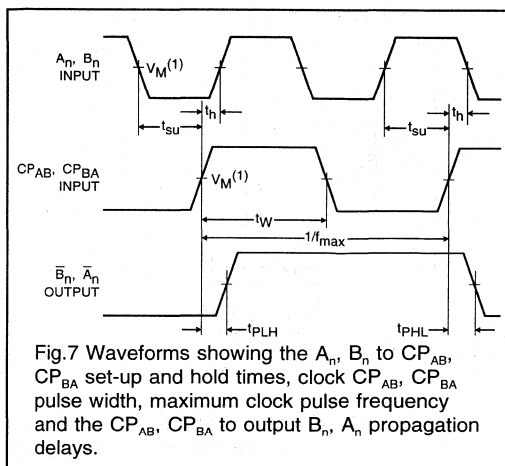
$A_n$, $B_n$
INPUT

$V_M^{(1)}$

$t_{su}$

$t_h$

$t_{su}$

$t_h$

$CP_{AB}$, $CP_{BA}$
INPUT

$V_M^{(1)}$

$t_W$

$1/f_{max}$

$\bar{B}_n$, $\bar{A}_n$
OUTPUT

$t_{PLH}$

$t_{PHL}$

Fig.7 Waveforms showing the $A_n$, $B_n$ to $CP_{AB}$, $CP_{BA}$ set-up and hold times, clock $CP_{AB}$, $CP_{BA}$ pulse width, maximum clock pulse frequency and the $CP_{AB}$, $CP_{BA}$ to output $B_n$, $A_n$ propagation delays.